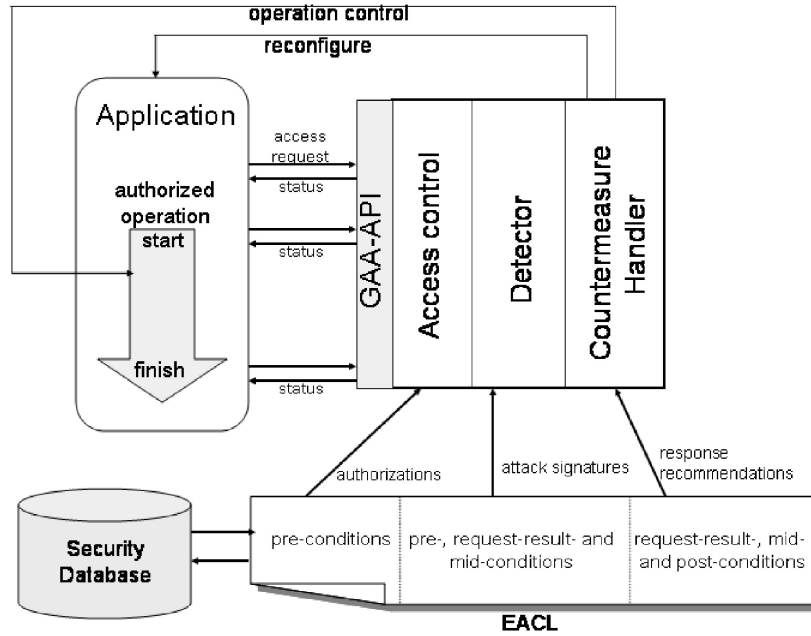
operation control

reconfigure

Application

authorized operation

start

finish

access request

status

status

status

GAA-API

Access control

Detector

Countermeasure Handler

authorizations

attack signatures

response recommendations

Security Database

pre-conditions

pre-, request-result- and mid-conditions

request-result-, mid- and post-conditions

EACL